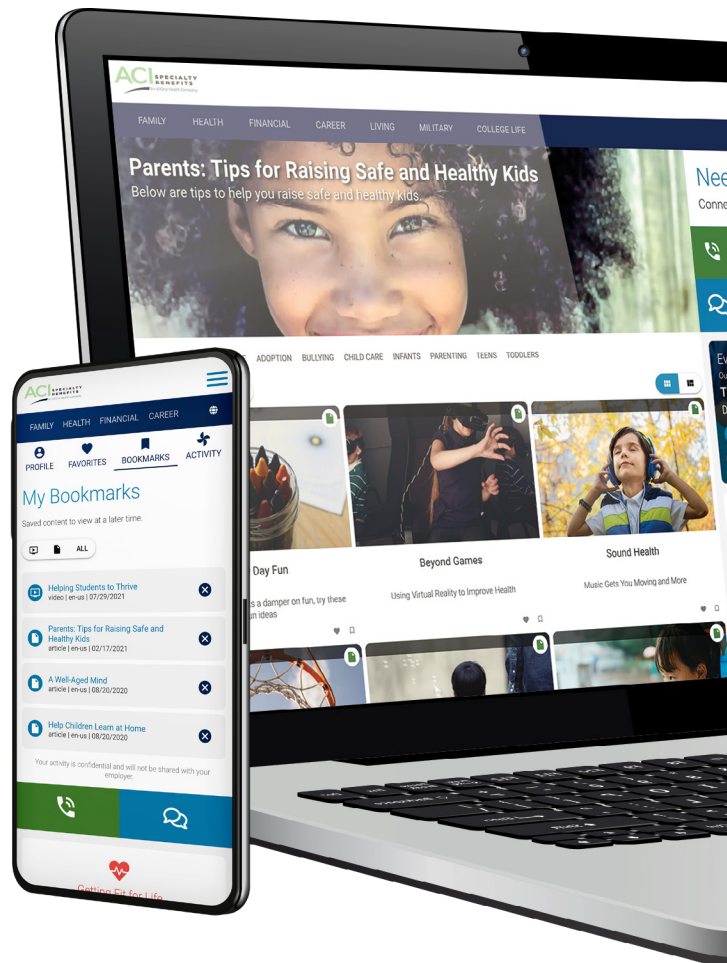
ACI SPECIALTY BENEFITS

FAMILY HEALTH FINANCIAL CAREER LIVING MILITARY COLLEGE LIFE

Parents: Tips for Raising Safe and Healthy Kids

Below are tips to help you raise safe and healthy kids.

Nee

Conn

ADOPTION BULLYING CHILD CARE INFANTS PARENTING TEENS TODDLERS

Day Fun

s a damper on fun, try these un ideas

Beyond Games

Using Virtual Reality to Improve Health

Sound Health

Music Gets You Moving and More

ACI SPECIALTY BENEFITS

FAMILY HEALTH FINANCIAL CAREER

PROFILE FAVORITES BOOKMARKS ACTIVITY

My Bookmarks

Saved content to view at a later time.

ALL

Helping Students to Thrive
video | en-us | 07/29/2021

Parents: Tips for Raising Safe and Healthy Kids
article | en-us | 02/17/2021

A Well-Aged Mind
article | en-us | 08/20/2020

Help Children Learn at Home
article | en-us | 08/20/2020

Your activity is confidential and will not be shared with your employer.

Getting Fit for Life